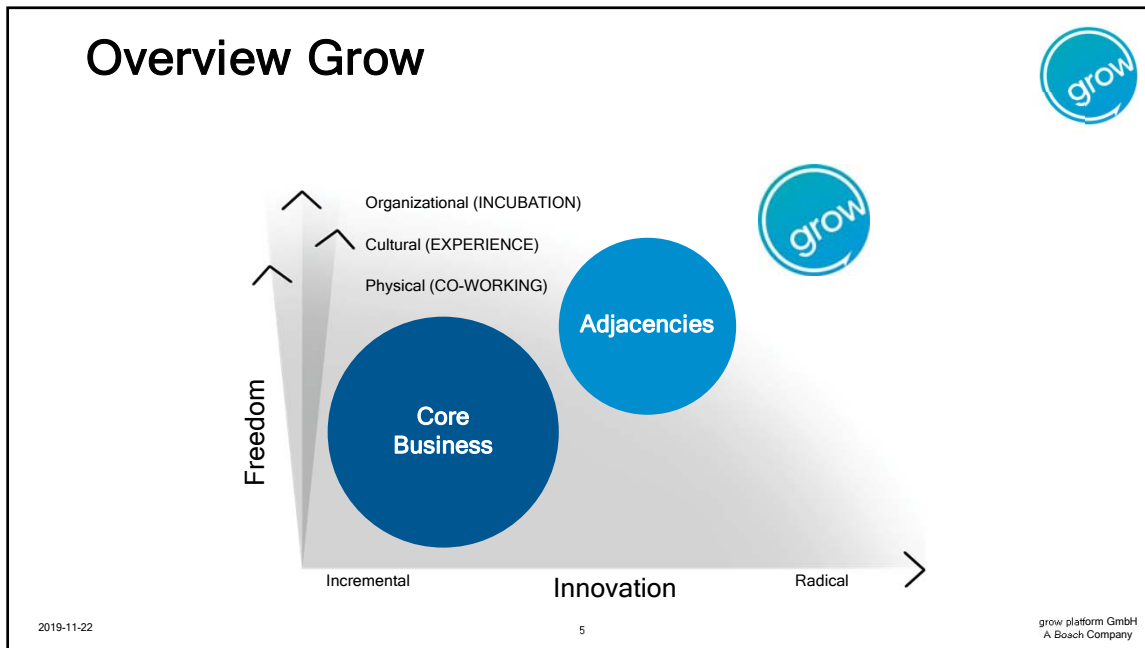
Overview Grow

grow

Organizational (INCUBATION)

Cultural (EXPERIENCE)

Physical (CO-WORKING)

grow

Adjacencies

Core Business

Freedom

Incremental

Innovation

Radical

2019-11-22

5

grow platform GmbH
A Bosch Company